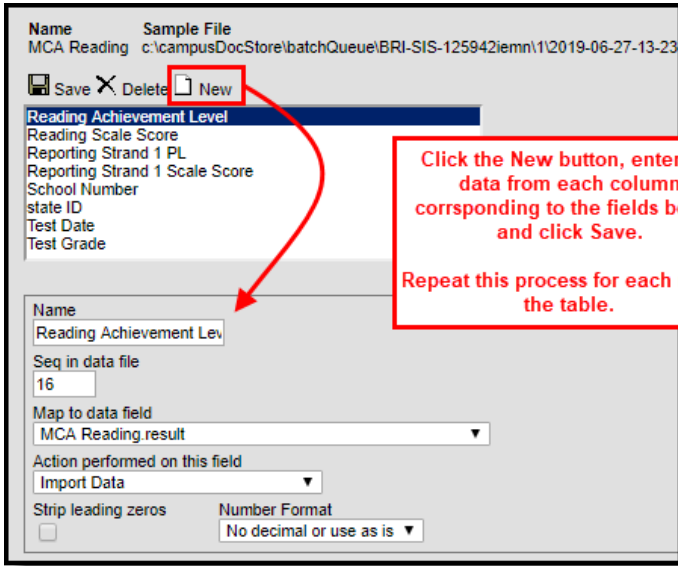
Name
MCA Reading

Sample File
c:\campusDocStore\batchQueue\BRI-SIS-125942iemn\1\2019-06-27-13-23

Save Delete New

Reading Achievement Level
Reading Scale Score
Reporting Strand 1 PL
Reporting Strand 1 Scale Score
School Number
state ID
Test Date
Test Grade

Click the New button, enter data from each column corrsponding to the fields be and click Save.

Repeat this process for each the table.

Name
Reading Achievement Lev

Seq in data file
16

Map to data field
MCA Reading.result

Action performed on this field
Import Data

Strip leading zeros

Number Format
No decimal or use as is